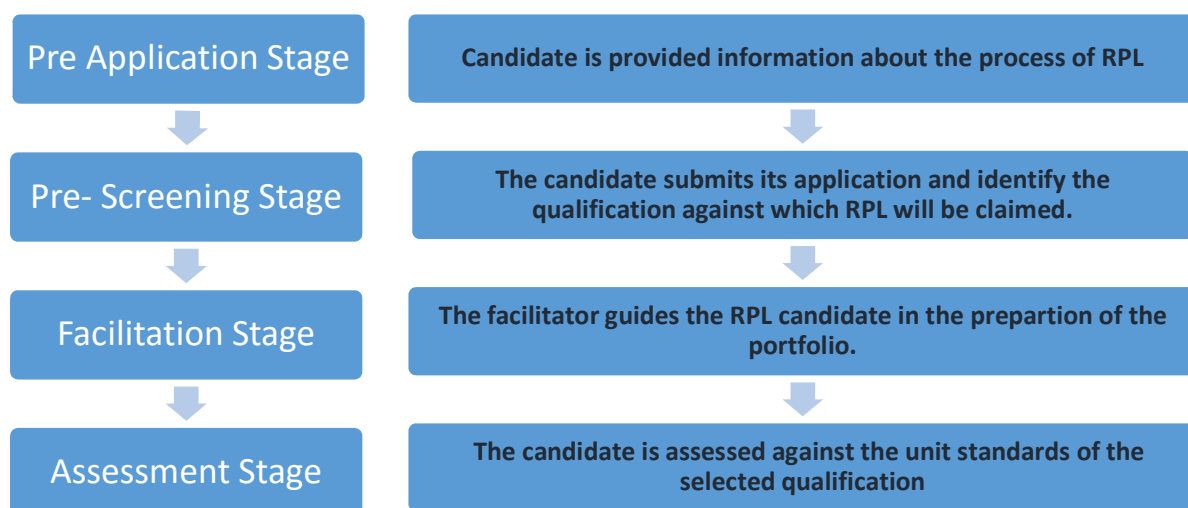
Pre Application Stage

Pre- Screening Stage

Facilitation Stage

Assessment Stage

Candidate is provided information about the process of RPL

The candidate submits its application and identify the qualification against which RPL will be claimed.

The facilitator guides the RPL candidate in the prepartion of the portfolio.

The candidate is assessed against the unit standards of the selected qualification